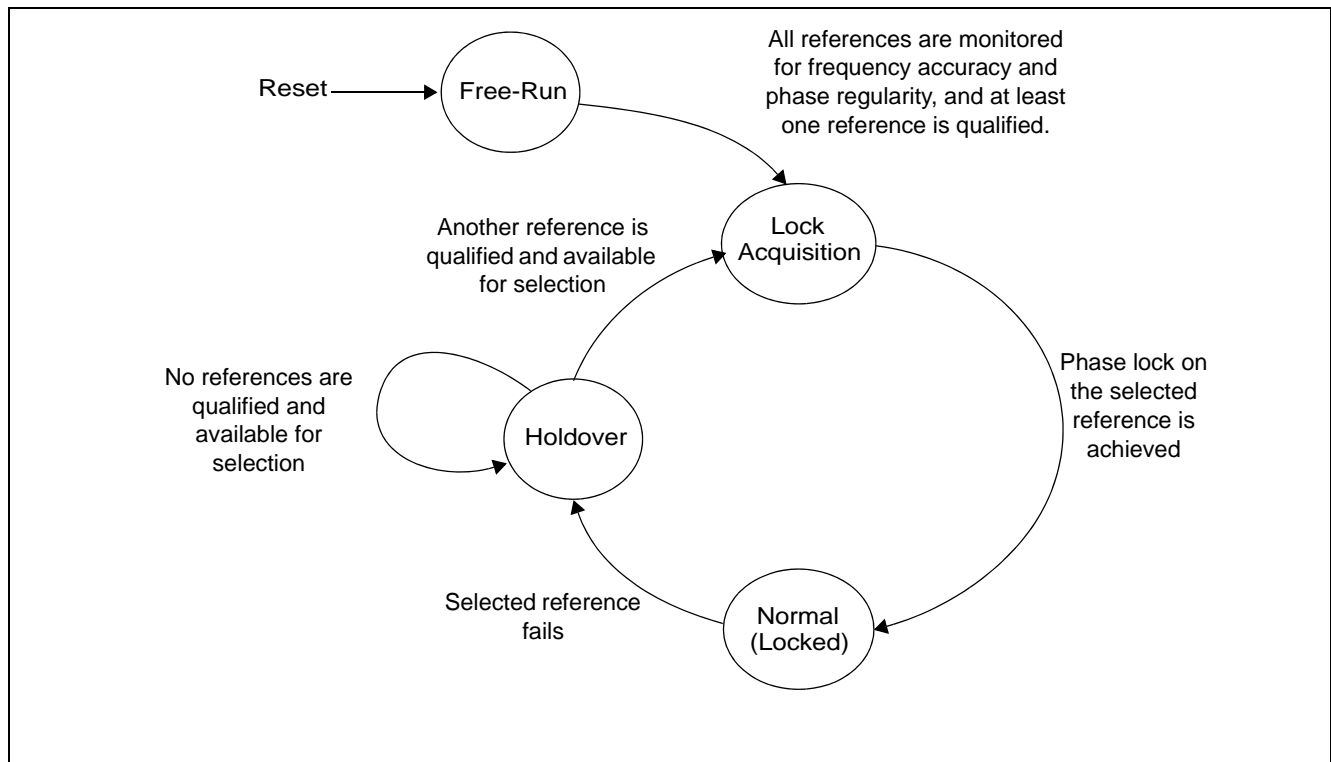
Reset

Free-Run

All references are monitored for frequency accuracy and phase regularity, and at least one reference is qualified.

Another reference is qualified and available for selection

Lock Acquisition

No references are qualified and available for selection

Holdover

Phase lock on the selected reference is achieved

Selected reference fails

Normal (Locked)